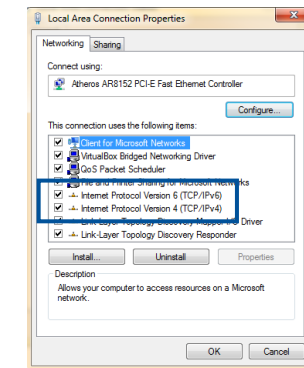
Local Area Connection Properties

Networking | Sharing

Connect using:

Atheros AR8152 PCI-E Fast Ethernet Controller

Configure...

This connection uses the following items:

Client for Microsoft Networks
VirtualBox Bridged Networking Driver
QoS Packet Scheduler
File and Printer Sharing for Microsoft Networks
Internet Protocol Version 6 (TCP/IPv6)
Internet Protocol Version 4 (TCP/IPv4)
Link-Layer Topology Discovery Mapper I/O Driver
Link-Layer Topology Discovery Responder

Install... | Uninstall | Properties

Description
Allows your computer to access resources on a Microsoft network.

OK | Cancel